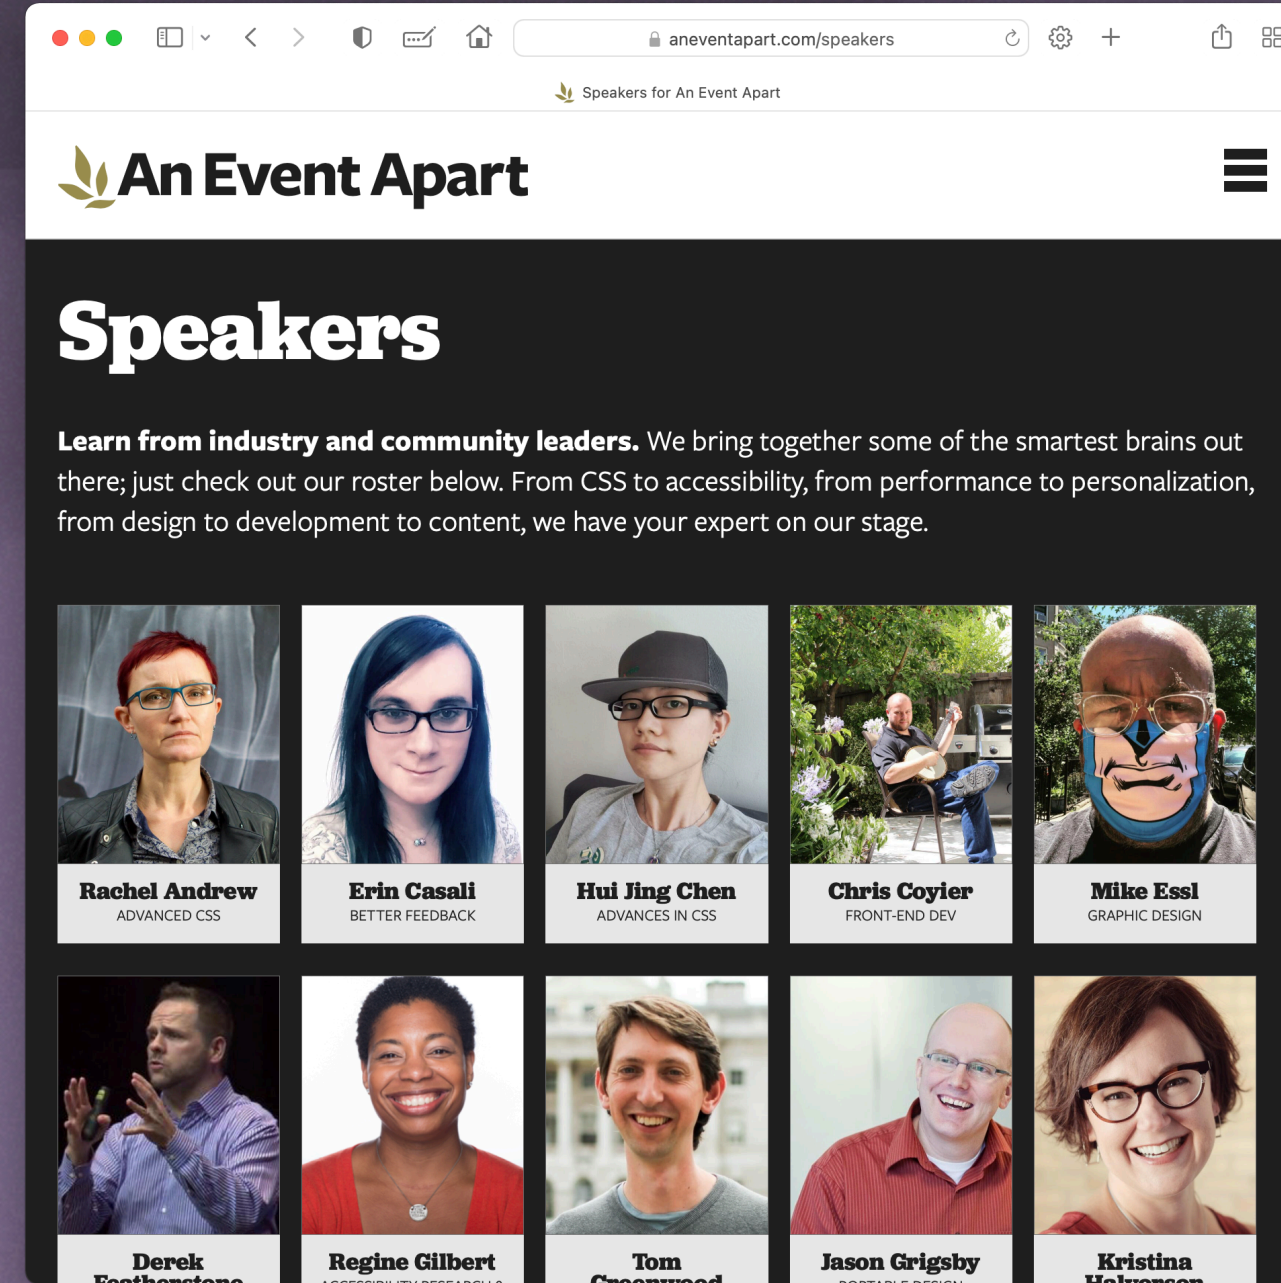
aneventapart.com/speakers

Speakers for An Event Apart

An Event Apart

Speakers

**Learn from industry and community leaders.** We bring together some of the smartest brains out there; just check out our roster below. From CSS to accessibility, from performance to personalization, from design to development to content, we have your expert on our stage.

Rachel Andrew
ADVANCED CSS

Erin Casali
BETTER FEEDBACK

Hui Jing Chen
ADVANCES IN CSS

Chris Coyier
FRONT-END DEV

Mike Essl
GRAPHIC DESIGN

Derek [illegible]

Regine Gilbert
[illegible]

Tom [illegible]

Jason Grigsby
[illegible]

Kristina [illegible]